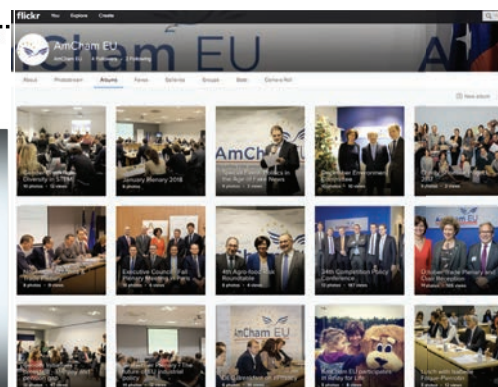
flickr You Explore Create

AmCham EU

AmCham EU

About Photostream Albums Faves Galleries Groups Stats Camera Roll

Diversity in STEM

January Plenary 2018

AmCham

Executive Council Fall Plenary Meeting in Paris

4th Agro-food Roundtable

24th Competition Policy Conference

October Trade Plenary and Open Reception

AmCham EU

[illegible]